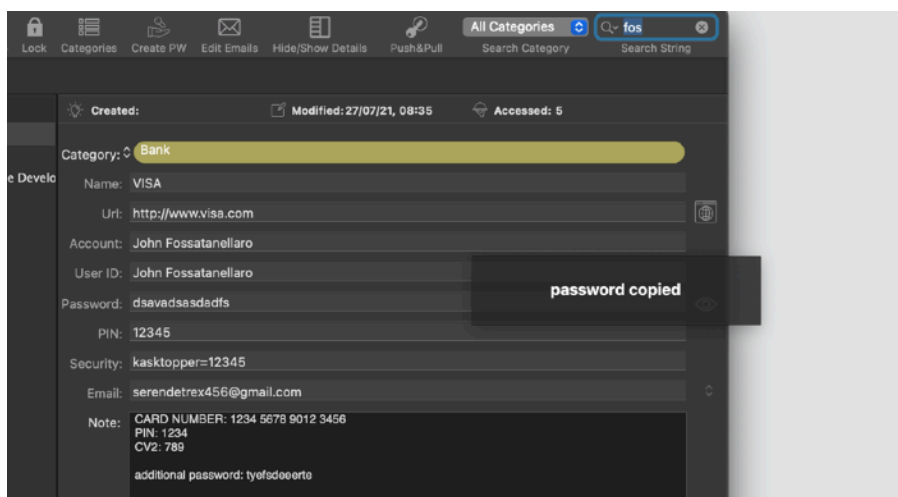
Lock Categories Create PW Edit Emails Hide/Show Details Push&Pull All Categories Search Category fos Search String

Created: Modified: 27/07/21, 08:35 Accessed: 5

e Develo

Category: Bank

Name: VISA

Url: http://www.visa.com

Account: John Fossatanellaro

User ID: John Fossatanellaro

Password: dsavadsasdadfs

password copied

PIN: 12345

Security: kasktopper=12345

Email: serendetrex456@gmail.com

Note: CARD NUMBER: 1234 5678 9012 3456
PIN: 1234
CV2: 789

additional password: tyefsdeeerte